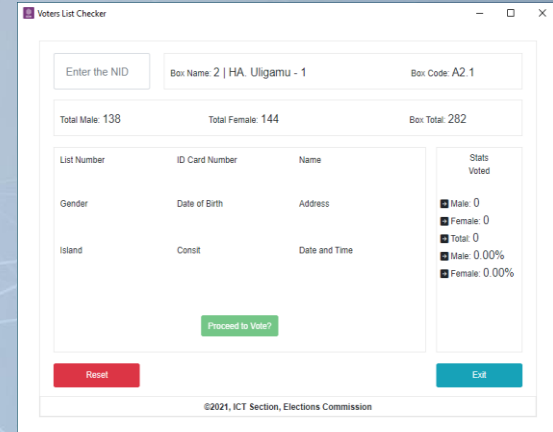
Voters List Checker

Enter the NID

Box Name: 2 | HA. Uligamu - 1

Box Code: A2.1

Total Male: 138

Total Female: 144

Box Total: 282

List Number

ID Card Number

Name

Gender

Date of Birth

Address

Island

Consit

Date and Time

Proceed to Vote?

Stats
Voted

Male: 0

Female: 0

Total: 0

Male: 0.00%

Female: 0.00%

Reset

Exit

©2021, ICT Section, Elections Commission